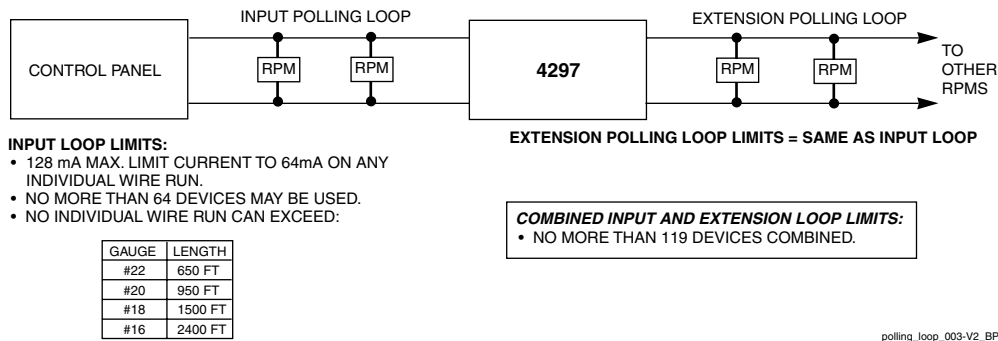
INPUT POLLING LOOP

EXTENSION POLLING LOOP

CONTROL PANEL

RPM

RPM

4297

RPM

RPM

TO OTHER RPMS

INPUT LOOP LIMITS:
• 128 mA MAX. LIMIT CURRENT TO 64mA ON ANY INDIVIDUAL WIRE RUN.
• NO MORE THAN 64 DEVICES MAY BE USED.
• NO INDIVIDUAL WIRE RUN CAN EXCEED:

| GAUGE | LENGTH |
|---|---|
| #22 | 650 FT |
| #20 | 950 FT |
| #18 | 1500 FT |
| #16 | 2400 FT |

EXTENSION POLLING LOOP LIMITS = SAME AS INPUT LOOP

COMBINED INPUT AND EXTENSION LOOP LIMITS:
• NO MORE THAN 119 DEVICES COMBINED.

polling_loop_003-V2_BP